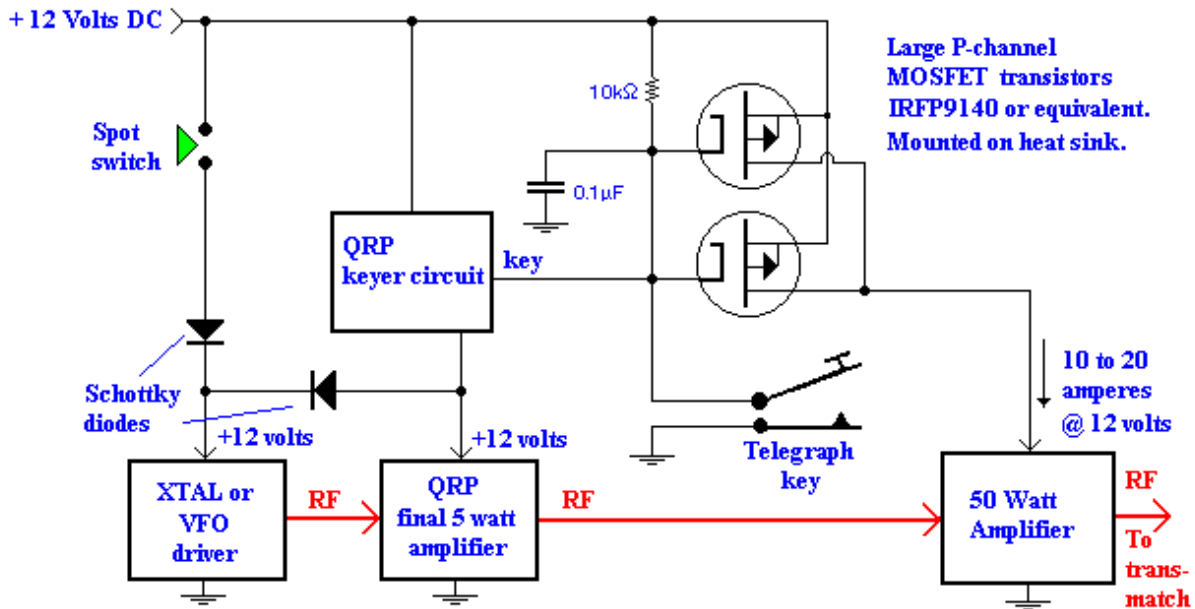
+ 12 Volts DC

Large P-channel MOSFET transistors IRFP9140 or equivalent. Mounted on heat sink.

10kΩ

Spot switch

0.1µF

QRP keyer circuit

key

Schottky diodes

10 to 20 amperes @ 12 volts

+12 volts

+12 volts

Telegraph key

XTAL or VFO driver

RF

QRP final 5 watt amplifier

RF

50 Watt Amplifier

RF

To trans-match